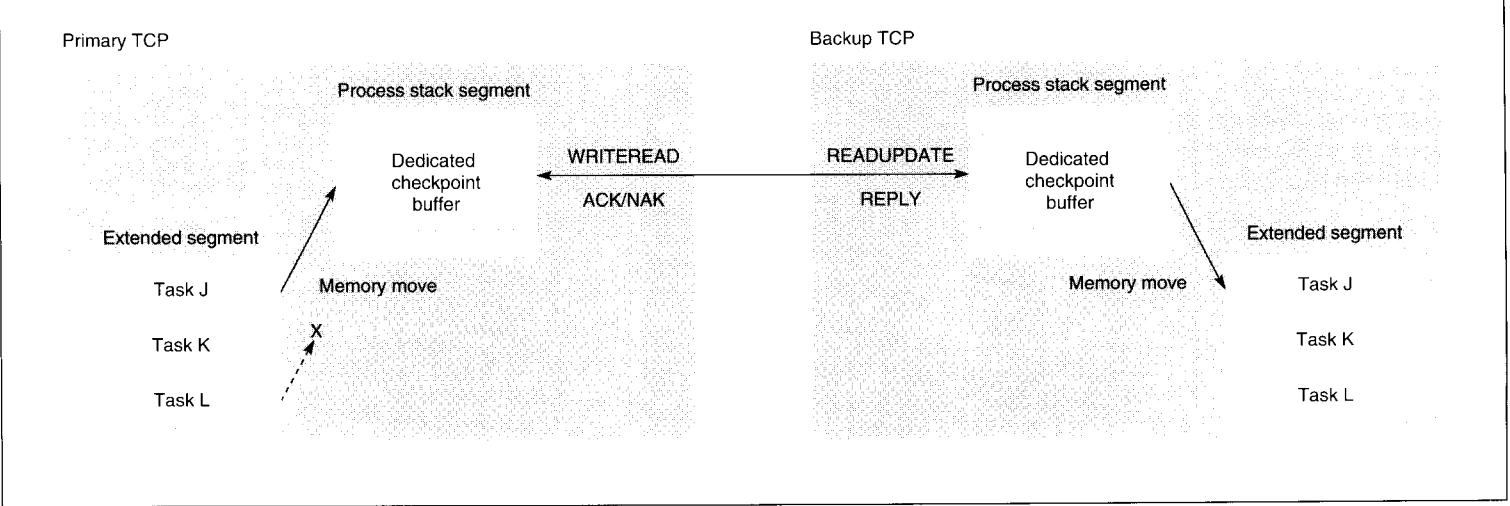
Primary TCP

Process stack segment

Dedicated checkpoint buffer

Extended segment

Task J

Task K

Task L

Memory move

X

WRITEREAD

ACK/NAK

READUPDATE

REPLY

Backup TCP

Process stack segment

Dedicated checkpoint buffer

Memory move

Extended segment

Task J

Task K

Task L